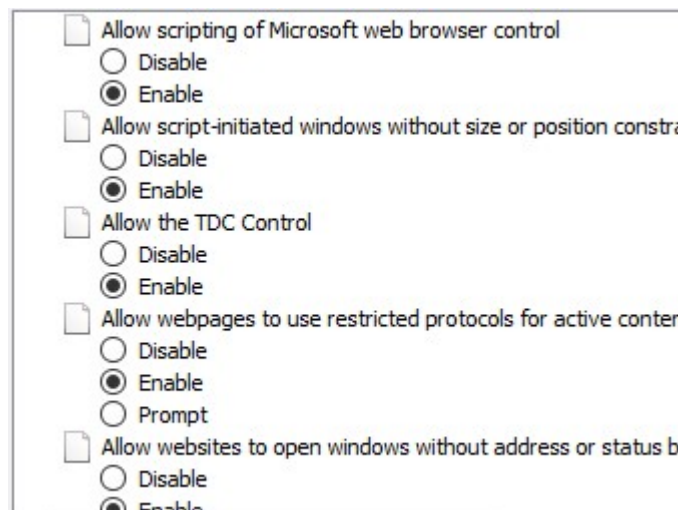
Allow scripting of Microsoft web browser control
Disable
Enable
Allow script-initiated windows without size or position constra
Disable
Enable
Allow the TDC Control
Disable
Enable
Allow webpages to use restricted protocols for active conter
Disable
Enable
Prompt
Allow websites to open windows without address or status b
Disable
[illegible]